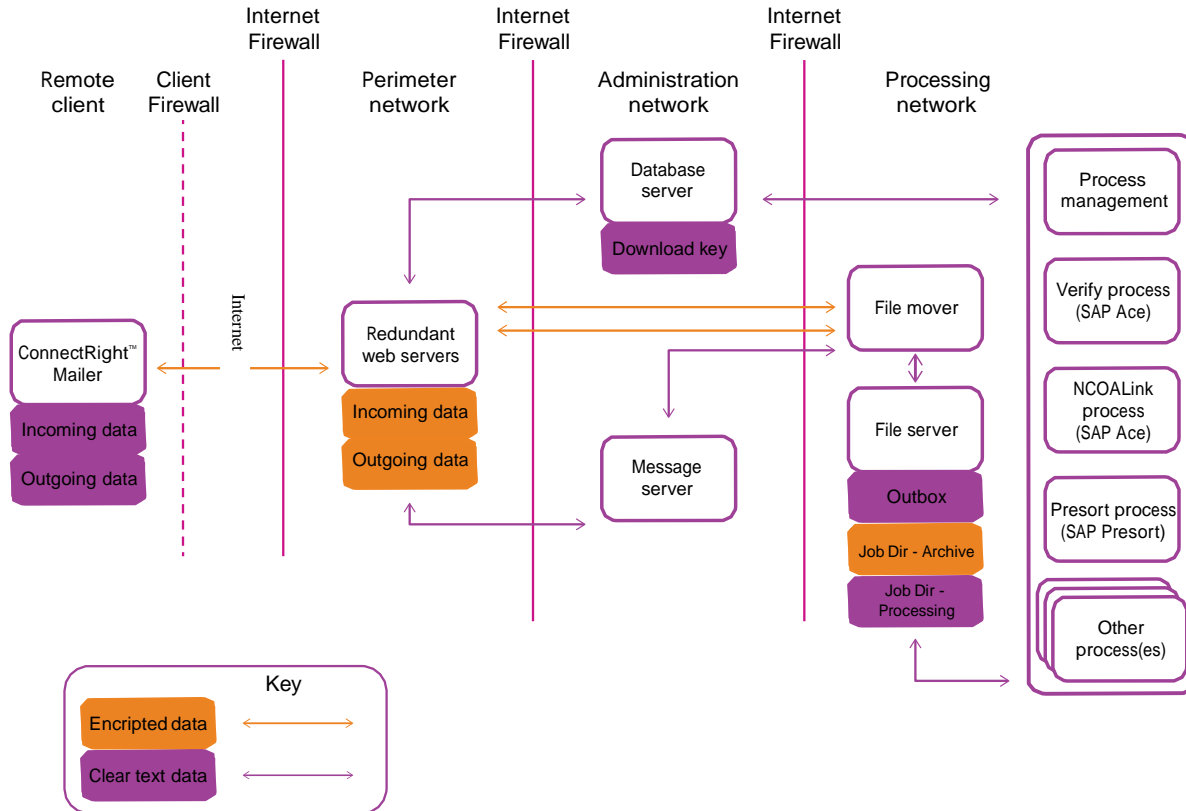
Internet Firewall

Internet Firewall

Internet Firewall

Remote client

Client Firewall

Perimeter network

Administration network

Processing network

Database server

Download key

Process management

Verify process (SAP Ace)

Internet

ConnectRight™ Mailer

Incoming data

Outgoing data

Redundant web servers

Incoming data

Outgoing data

File mover

NCOALink process (SAP Ace)

File server

Message server

Outbox

Job Dir - Archive

Job Dir - Processing

Presort process (SAP Presort)

Other process(es)

Key

Encripted data

Clear text data